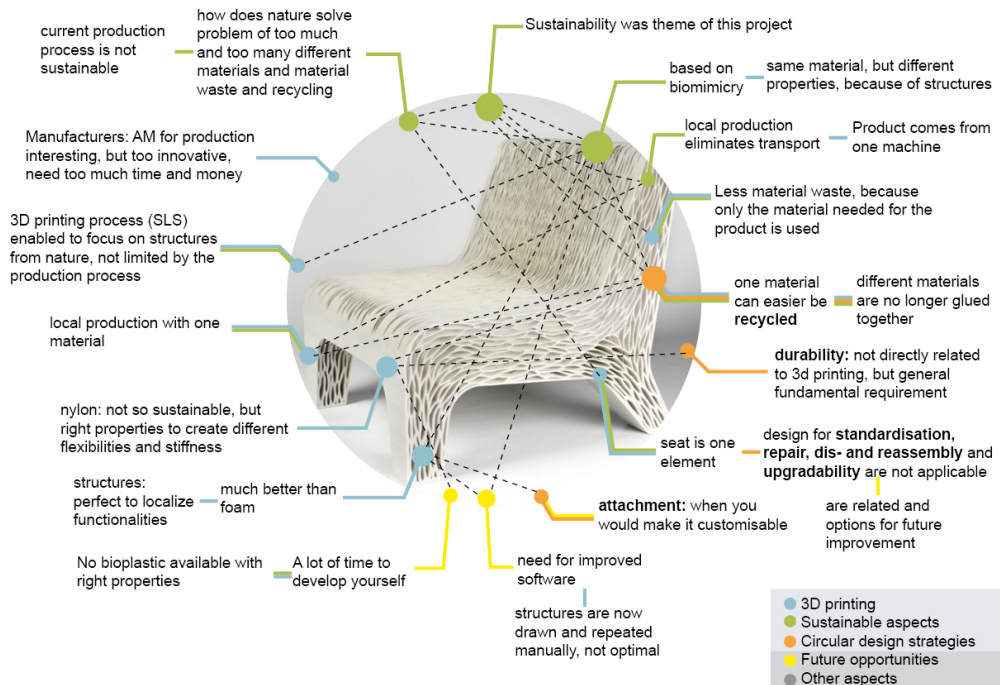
current production process is not sustainable

how does nature solve problem of too much and too many different materials and material waste and recycling

Sustainability was theme of this project

based on biomimicry

same material, but different properties, because of structures

Manufacturers: AM for production interesting, but too innovative, need too much time and money

local production eliminates transport

Product comes from one machine

Less material waste, because only the material needed for the product is used

3D printing process (SLS) enabled to focus on structures from nature, not limited by the production process

one material can easier be **recycled**

different materials are no longer glued together

local production with one material

**durability:** not directly related to 3d printing, but general fundamental requirement

nylon: not so sustainable, but right properties to create different flexibilities and stiffness

seat is one element

design for **standardisation, repair, dis- and reassembly** and **upgradability** are not applicable

are related and options for future improvement

structures: perfect to localize functionalities

much better than foam

**attachment:** when you would make it customisable

No bioplastic available with right properties

A lot of time to develop yourself

need for improved software

structures are now drawn and repeated manually, not optimal

3D printing
Sustainable aspects
Circular design strategies
Future opportunities
Other aspects